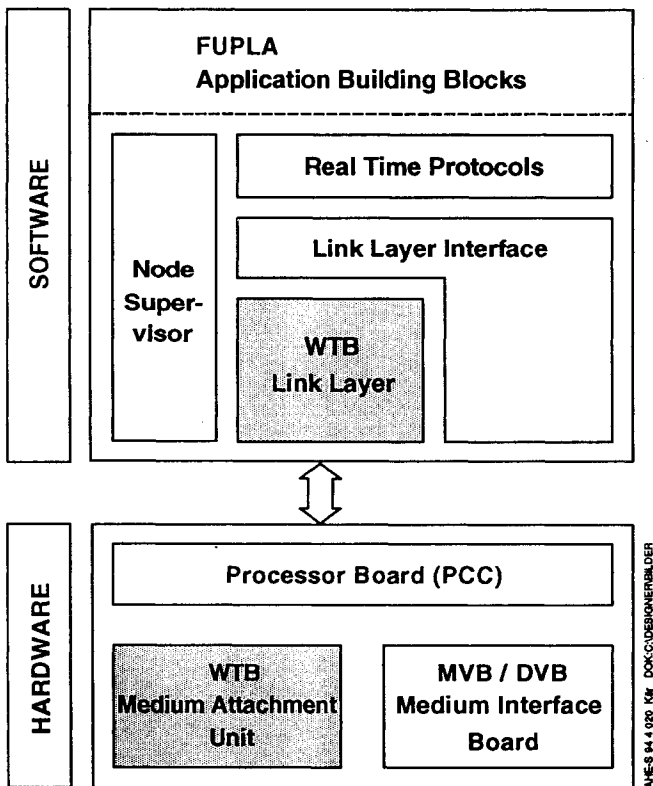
SOFTWARE

FUPLA
Application Building Blocks

Real Time Protocols

Link Layer Interface

Node Supervisor

WTB
Link Layer

HARDWARE

Processor Board (PCC)

WTB
Medium Attachment Unit

MVB / DVB
Medium Interface Board

AHE-S 94 4 020 Kir DOK:C:\DESIGNER\BILDER